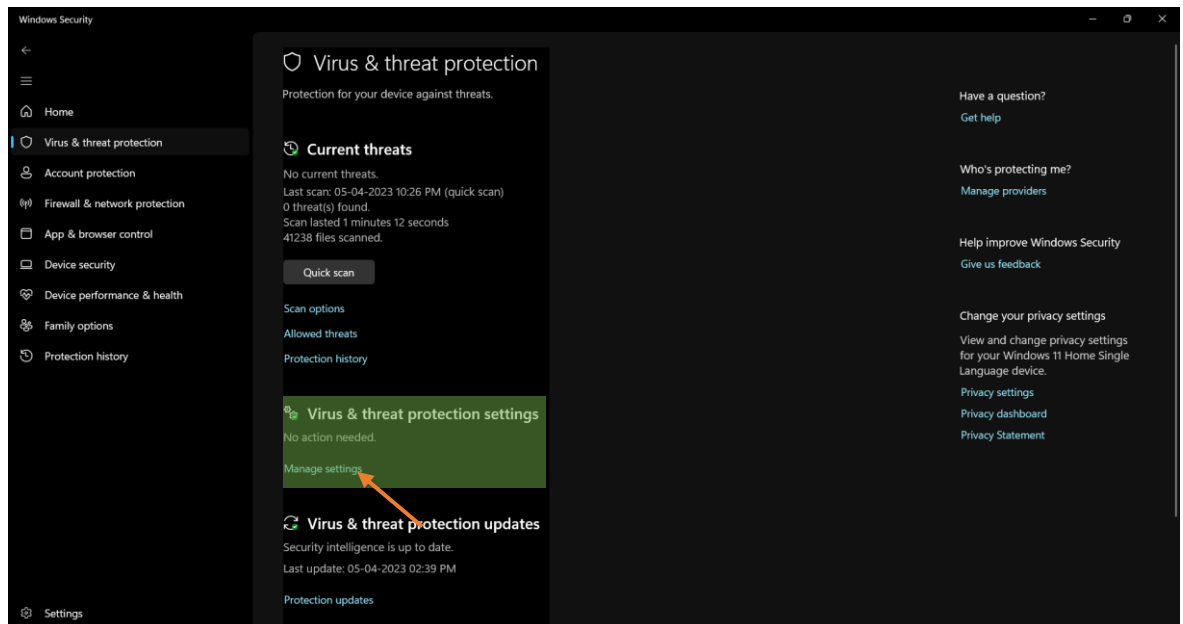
Windows Security

Home
Virus & threat protection
Account protection
Firewall & network protection
App & browser control
Device security
Device performance & health
Family options
Protection history

Settings

Virus & threat protection
Protection for your device against threats.

Current threats
No current threats.
Last scan: 05-04-2023 10:26 PM (quick scan)
0 threat(s) found.
Scan lasted 1 minutes 12 seconds
41238 files scanned.

Quick scan

Scan options
Allowed threats
Protection history

Virus & threat protection settings
No action needed.
Manage settings

Virus & threat protection updates
Security intelligence is up to date.
Last update: 05-04-2023 02:39 PM

Protection updates

Have a question?
Get help

Who's protecting me?
Manage providers

Help improve Windows Security
Give us feedback

Change your privacy settings
View and change privacy settings for your Windows 11 Home Single Language device.
Privacy settings
Privacy dashboard
Privacy Statement